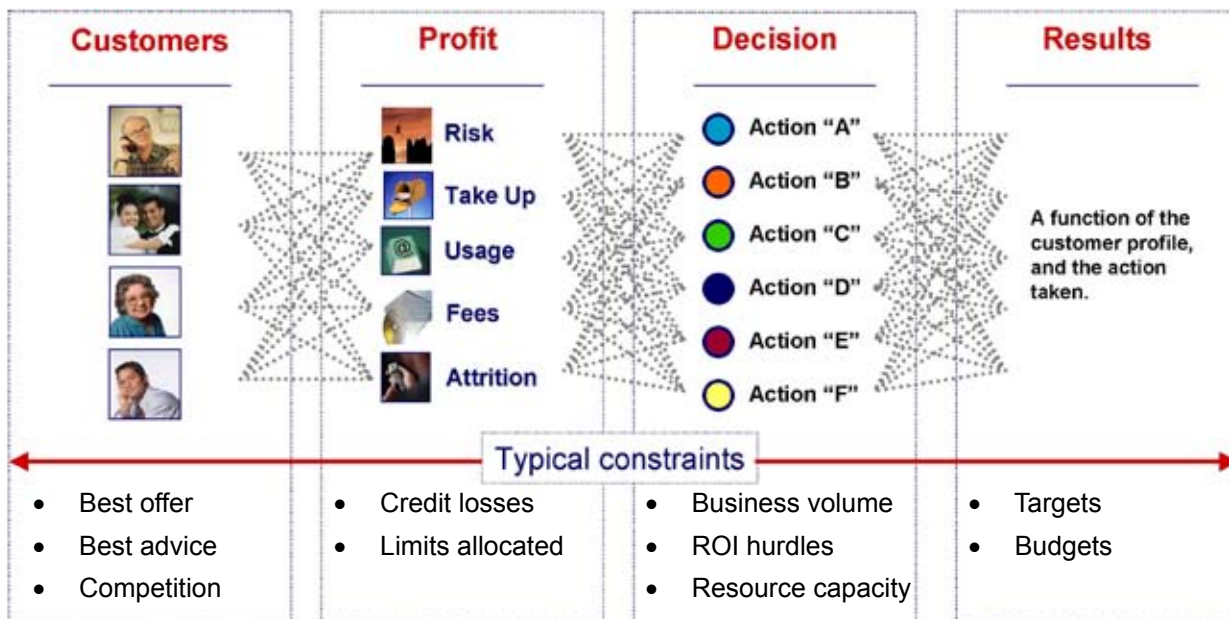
Customers

Profit

Risk
Take Up
Usage
Fees
Attrition

Decision

Action "A"
Action "B"
Action "C"
Action "D"
Action "E"
Action "F"

Results

A function of the customer profile, and the action taken.

Typical constraints

- Best offer
- Best advice
- Competition

- Credit losses
- Limits allocated

- Business volume
- ROI hurdles
- Resource capacity

- Targets
- Budgets